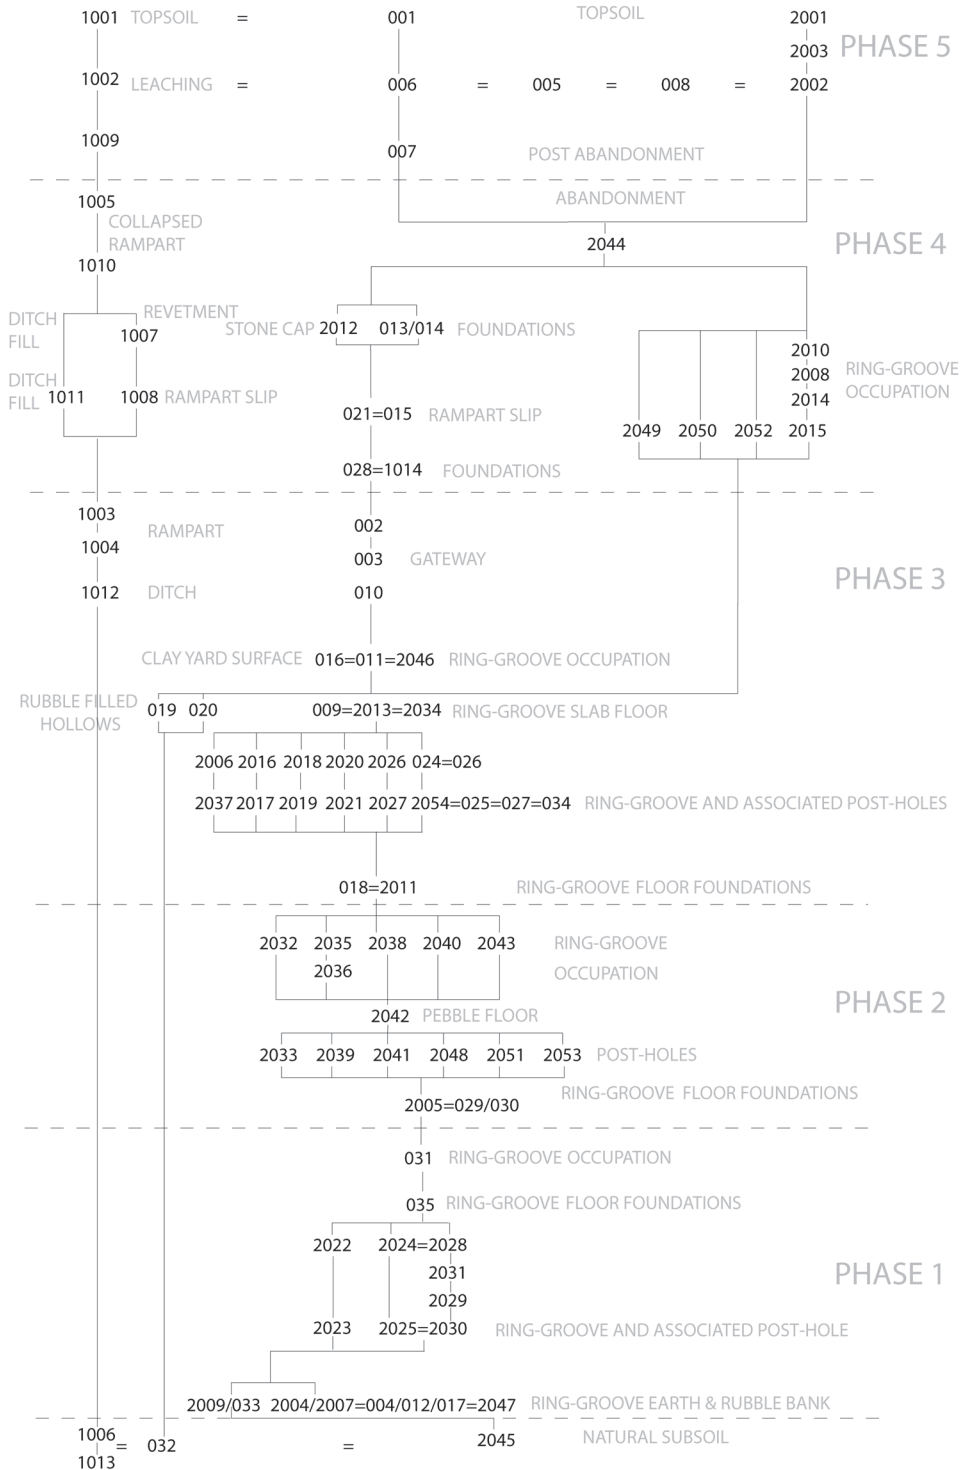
1001 TOPSOIL = 001 TOPSOIL 2001
2003 PHASE 5
1002 LEACHING = 006 = 005 = 008 = 2002
1009
007 POST ABANDONMENT
1005 ABANDONMENT
COLLAPSED RAMPART
2044 PHASE 4
1010
DITCH FILL REVETMENT
1007 STONE CAP 2012 013/014 FOUNDATIONS
2010 RING-GROOVE
2008 OCCUPATION
2014
DITCH FILL 1011 1008 RAMPART SLIP
021=015 RAMPART SLIP
2049 2050 2052 2015
028=1014 FOUNDATIONS
1003
002
RAMPART
1004
003 GATEWAY
PHASE 3
1012 DITCH 010
CLAY YARD SURFACE 016=011=2046 RING-GROOVE OCCUPATION
RUBBLE FILLED HOLLOWS 019 020 009=2013=2034 RING-GROOVE SLAB FLOOR
2006 2016 2018 2020 2026 024=026
2037 2017 2019 2021 2027 2054=025=027=034 RING-GROOVE AND ASSOCIATED POST-HOLES
018=2011 RING-GROOVE FLOOR FOUNDATIONS
2032 2035 2038 2040 2043 RING-GROOVE
2036 OCCUPATION
PHASE 2
2042 PEBBLE FLOOR
2033 2039 2041 2048 2051 2053 POST-HOLES
RING-GROOVE FLOOR FOUNDATIONS
2005=029/030
031 RING-GROOVE OCCUPATION
035 RING-GROOVE FLOOR FOUNDATIONS
2022 2024=2028
2031 PHASE 1
2029
2023 2025=2030 RING-GROOVE AND ASSOCIATED POST-HOLE
2009/033 2004/2007=004/012/017=2047 RING-GROOVE EARTH & RUBBLE BANK
1006 = 032 = 2045 NATURAL SUBSOIL
1013